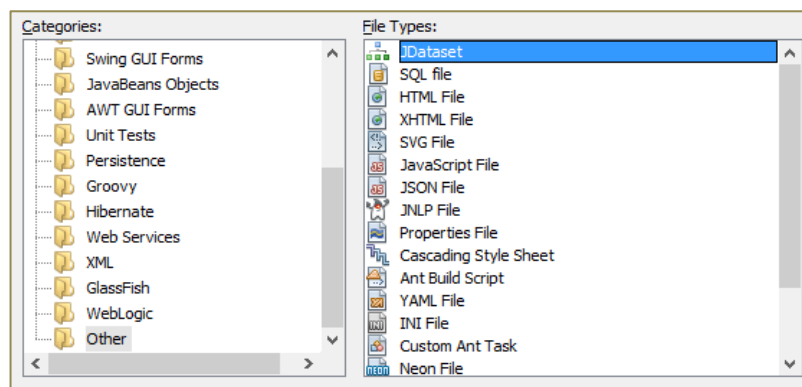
Categories:

Swing GUI Forms
JavaBeans Objects
AWT GUI Forms
Unit Tests
Persistence
Groovy
Hibernate
Web Services
XML
GlassFish
WebLogic
Other

File Types:

JDataset
SQL file
HTML File
XHTML File
SVG File
JavaScript File
JSON File
JNLP File
Properties File
Cascading Style Sheet
Ant Build Script
YAML File
INI File
Custom Ant Task
Neon File